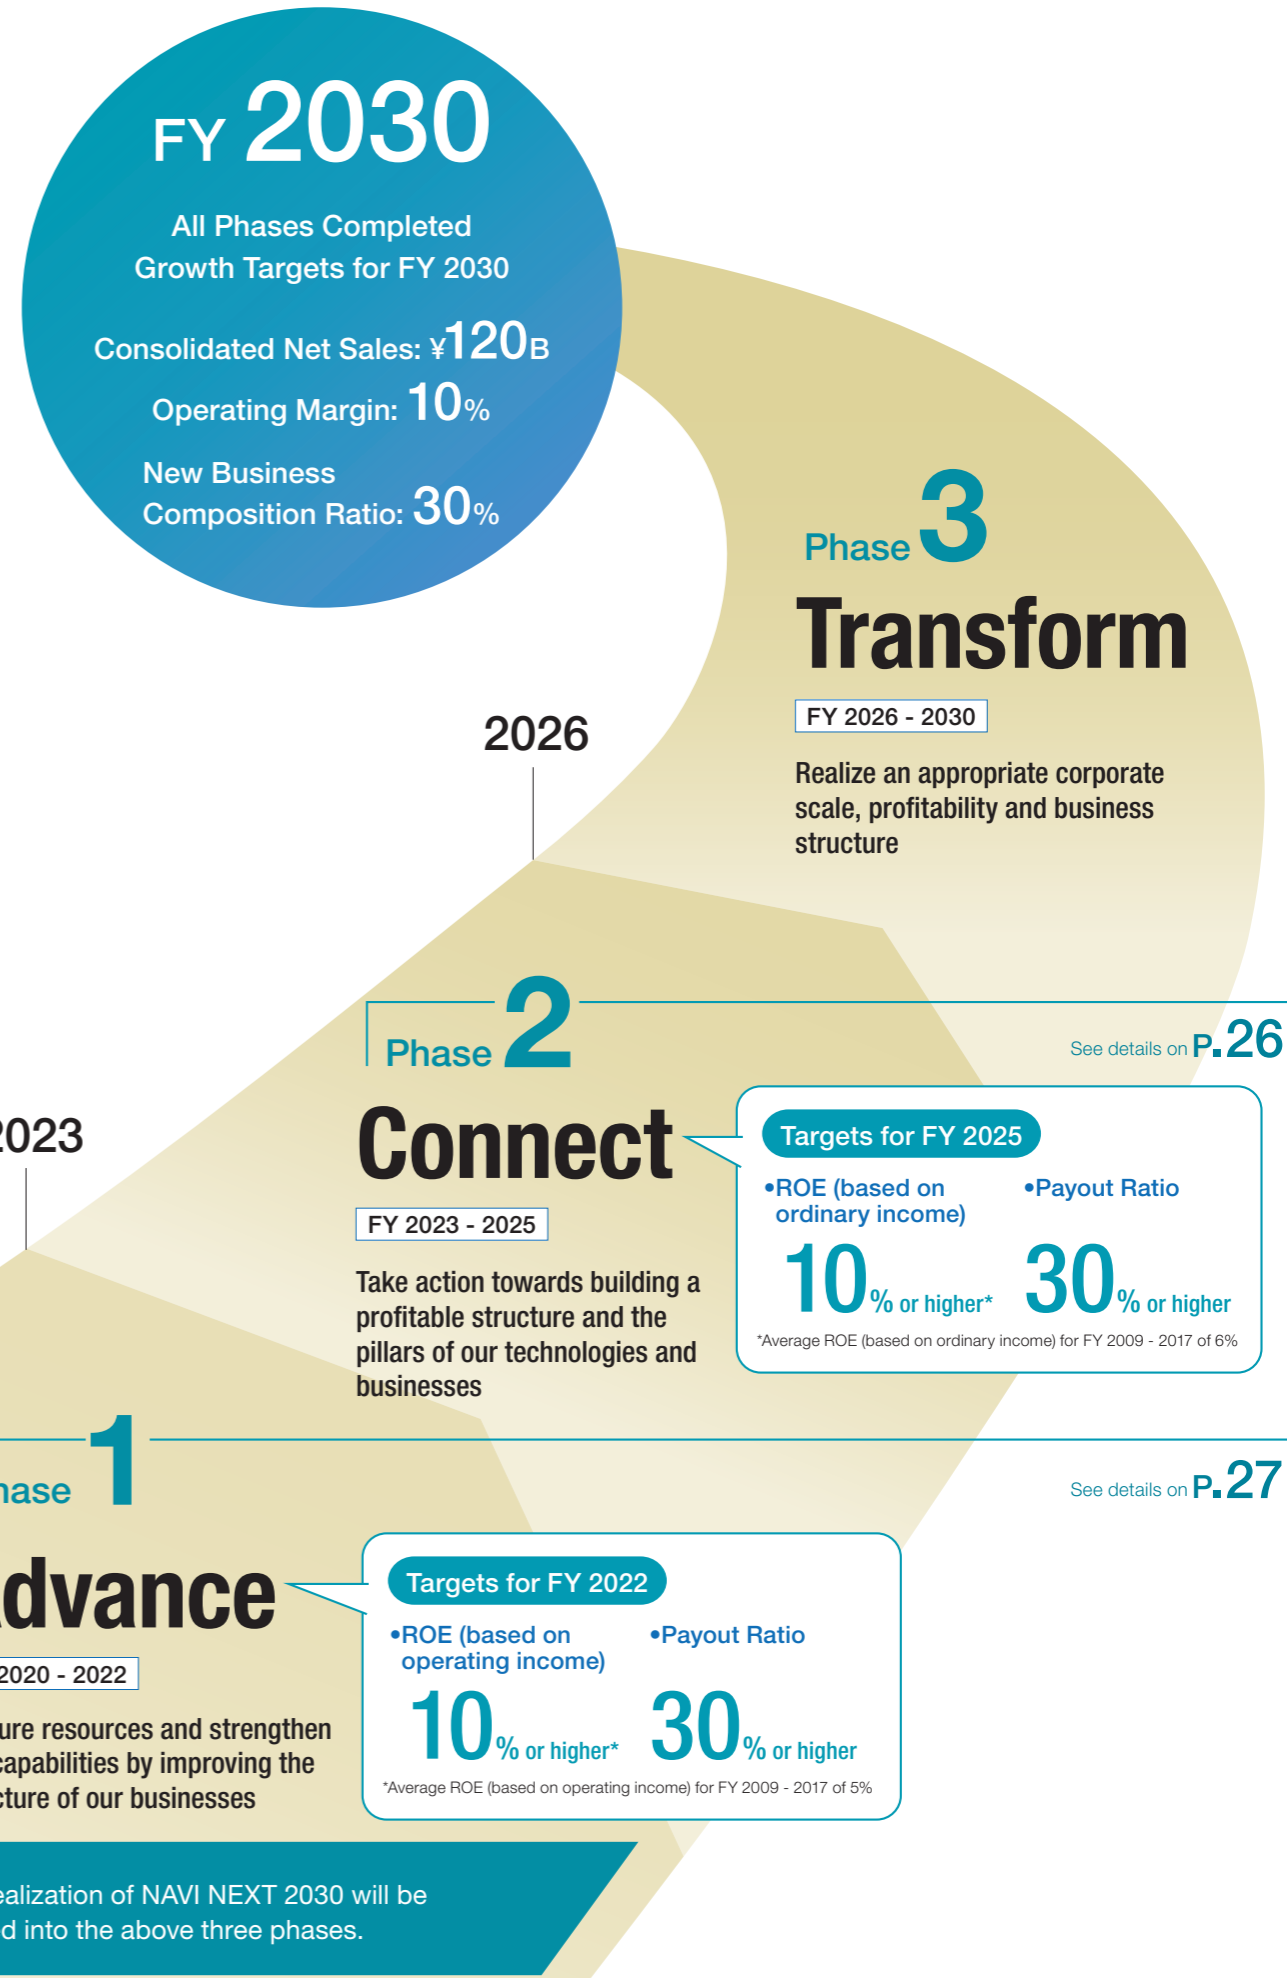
FY 2030

All Phases Completed
Growth Targets for FY 2030

Consolidated Net Sales: ¥120B

Operating Margin: 10%

New Business
Composition Ratio: 30%

Phase 3

Transform

FY 2026 - 2030

Realize an appropriate corporate scale, profitability and business structure

2026

Phase 2

See details on P.26

Connect

FY 2023 - 2025

Take action towards building a profitable structure and the pillars of our technologies and businesses

Targets for FY 2025

•ROE (based on ordinary income)

10% or higher*

•Payout Ratio

30% or higher

*Average ROE (based on ordinary income) for FY 2009 - 2017 of 6%

2023

hase 1

See details on P.27

dvance

2020 - 2022

ure resources and strengthen capabilities by improving the cture of our businesses

Targets for FY 2022

•ROE (based on operating income)

10% or higher*

•Payout Ratio

30% or higher

*Average ROE (based on operating income) for FY 2009 - 2017 of 5%

ealization of NAVI NEXT 2030 will be d into the above three phases.